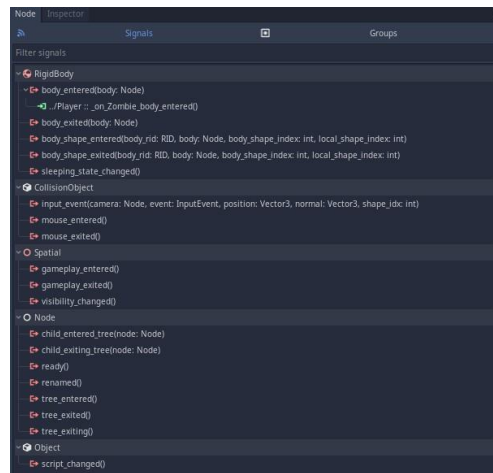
Node Inspector

Signals

Groups

Filter signals

RigidBody

body_entered(body: Node)

../Player :: _on_Zombie_body_entered()

body_exited(body: Node)

body_shape_entered(body_rid: RID, body: Node, body_shape_index: int, local_shape_index: int)

body_shape_exited(body_rid: RID, body: Node, body_shape_index: int, local_shape_index: int)

sleeping_state_changed()

CollisionObject

input_event(camera: Node, event: InputEvent, position: Vector3, normal: Vector3, shape_idx: int)

mouse_entered()

mouse_exited()

Spatial

gameplay_entered()

gameplay_exited()

visibility_changed()

Node

child_entered_tree(node: Node)

child_exiting_tree(node: Node)

ready()

renamed()

tree_entered()

tree_exited()

tree_exiting()

Object

script_changed()